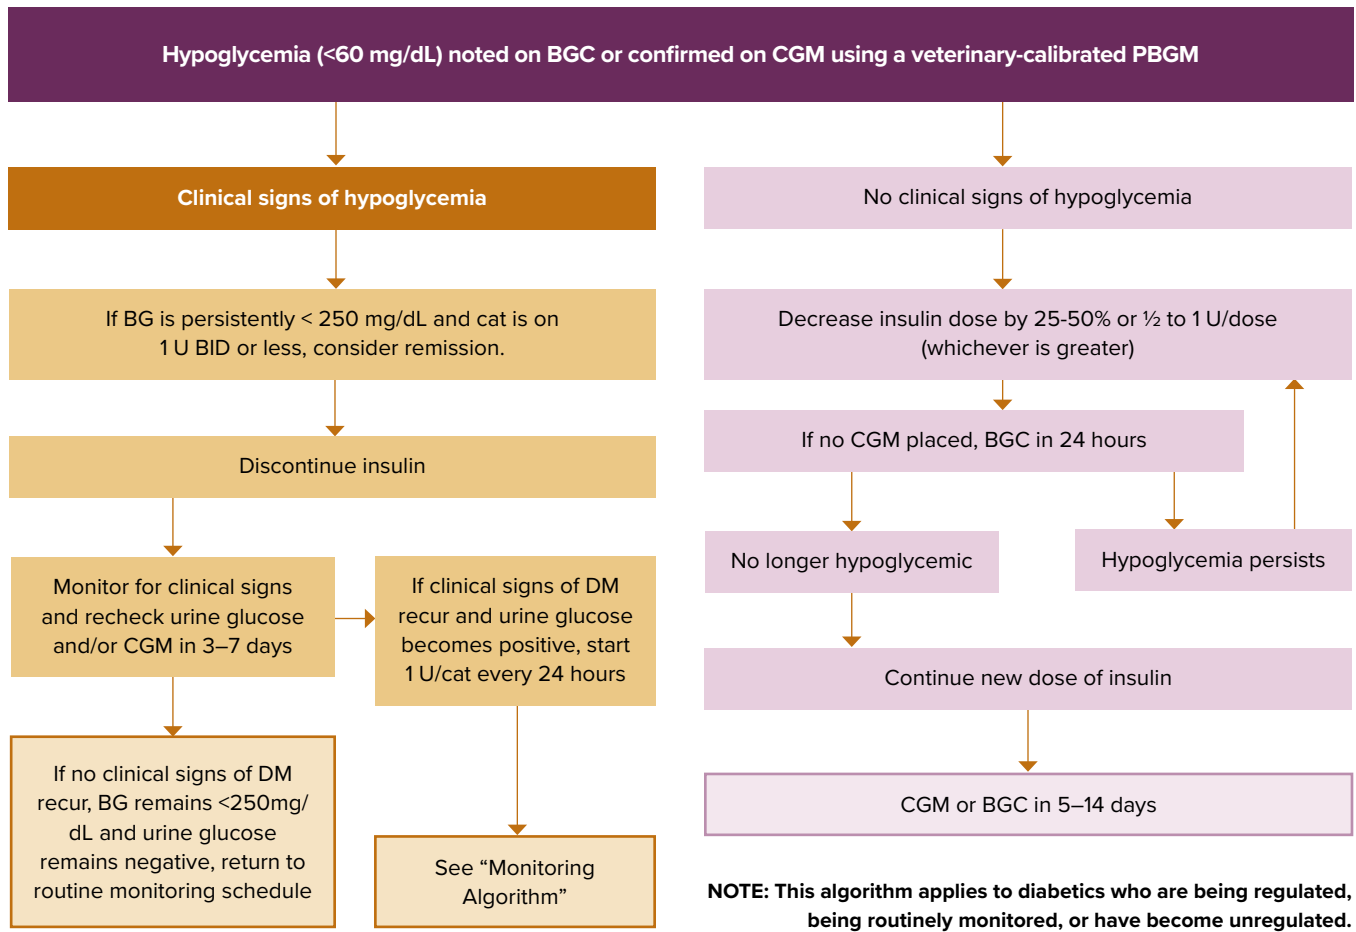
Hypoglycemia (<60 mg/dL) noted on BGC or confirmed on CGM using a veterinary-calibrated PBGM

Clinical signs of hypoglycemia

If BG is persistently < 250 mg/dL and cat is on 1 U BID or less, consider remission.

Discontinue insulin

Monitor for clinical signs and recheck urine glucose and/or CGM in 3–7 days

If clinical signs of DM recur and urine glucose becomes positive, start 1 U/cat every 24 hours

If no clinical signs of DM recur, BG remains <250mg/dL and urine glucose remains negative, return to routine monitoring schedule

See “Monitoring Algorithm”

No clinical signs of hypoglycemia

Decrease insulin dose by 25-50% or ½ to 1 U/dose (whichever is greater)

If no CGM placed, BGC in 24 hours

No longer hypoglycemic

Hypoglycemia persists

Continue new dose of insulin

CGM or BGC in 5–14 days

NOTE: This algorithm applies to diabetics who are being regulated, being routinely monitored, or have become unregulated.